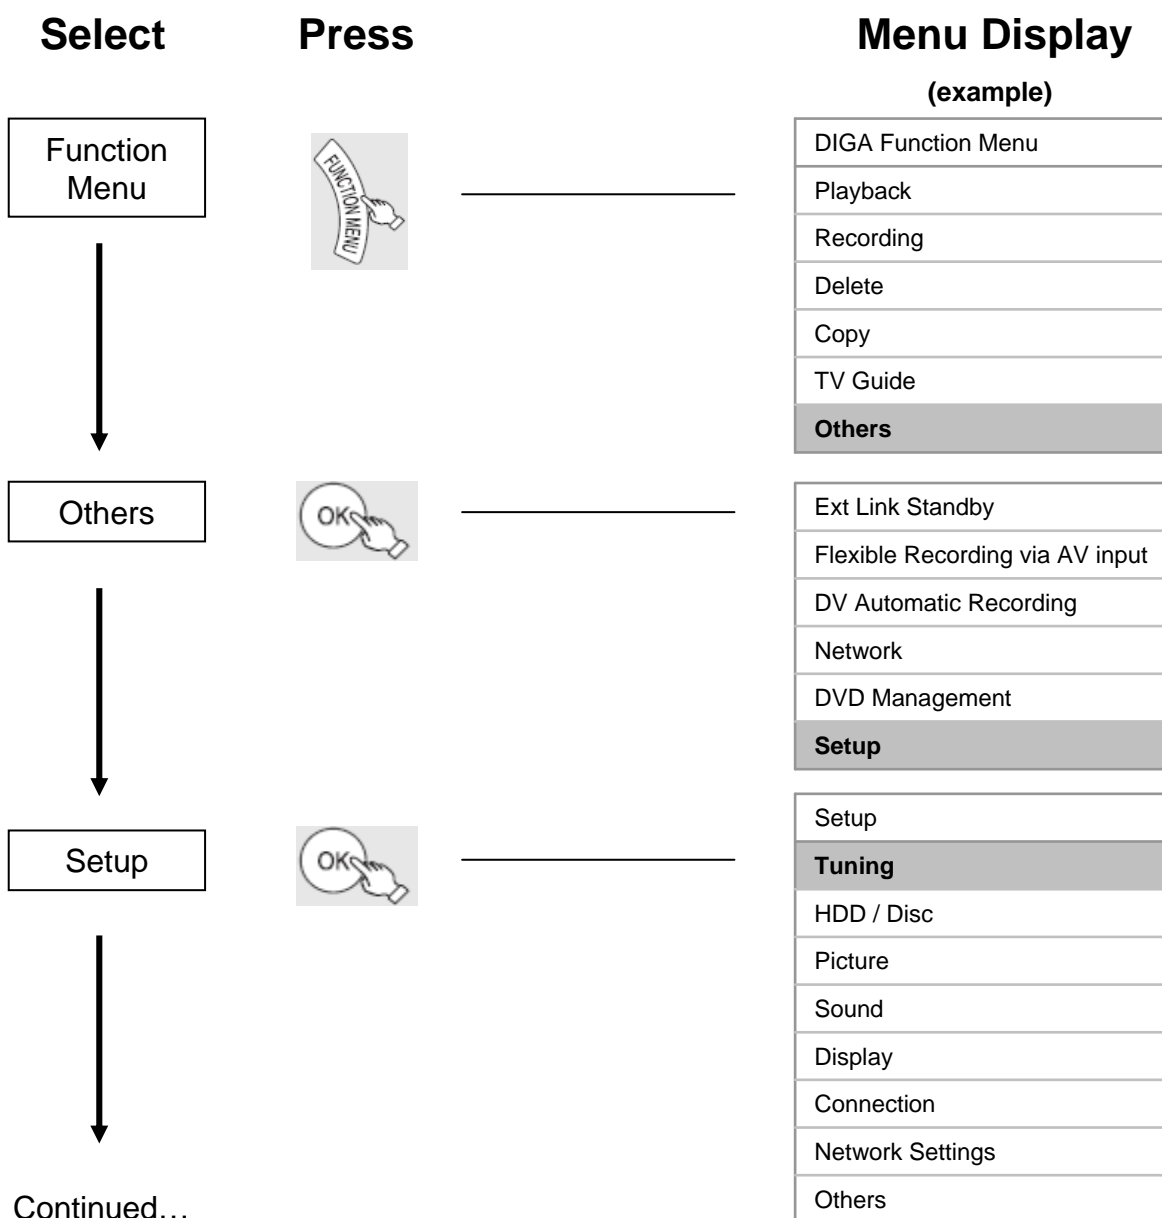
Select

Press

Menu Display

(example)

Function Menu

FUNCTION MENU

DIGA Function Menu
Playback
Recording
Delete
Copy
TV Guide
**Others**

Others

OK

Ext Link Standby
Flexible Recording via AV input
DV Automatic Recording
Network
DVD Management
**Setup**

Setup

OK

Setup
**Tuning**
HDD / Disc
Picture
Sound
Display
Connection
Network Settings
Others

Continued…